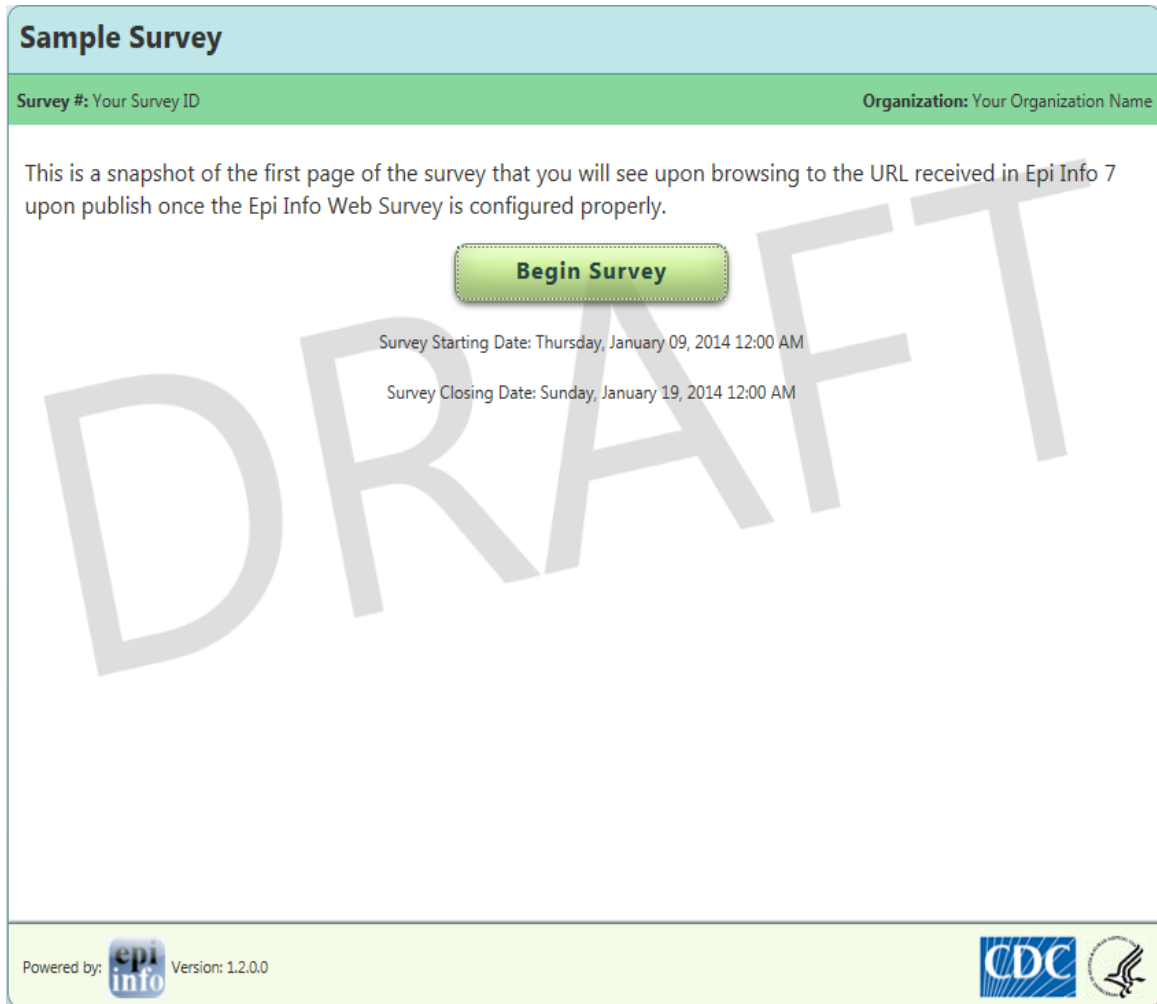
Sample Survey

Survey #: Your Survey ID

Organization: Your Organization Name

This is a snapshot of the first page of the survey that you will see upon browsing to the URL received in Epi Info 7 upon publish once the Epi Info Web Survey is configured properly.

Begin Survey

Survey Starting Date: Thursday, January 09, 2014 12:00 AM

Survey Closing Date: Sunday, January 19, 2014 12:00 AM

DRAFT

Powered by: epi info Version: 1.2.0.0

CDC